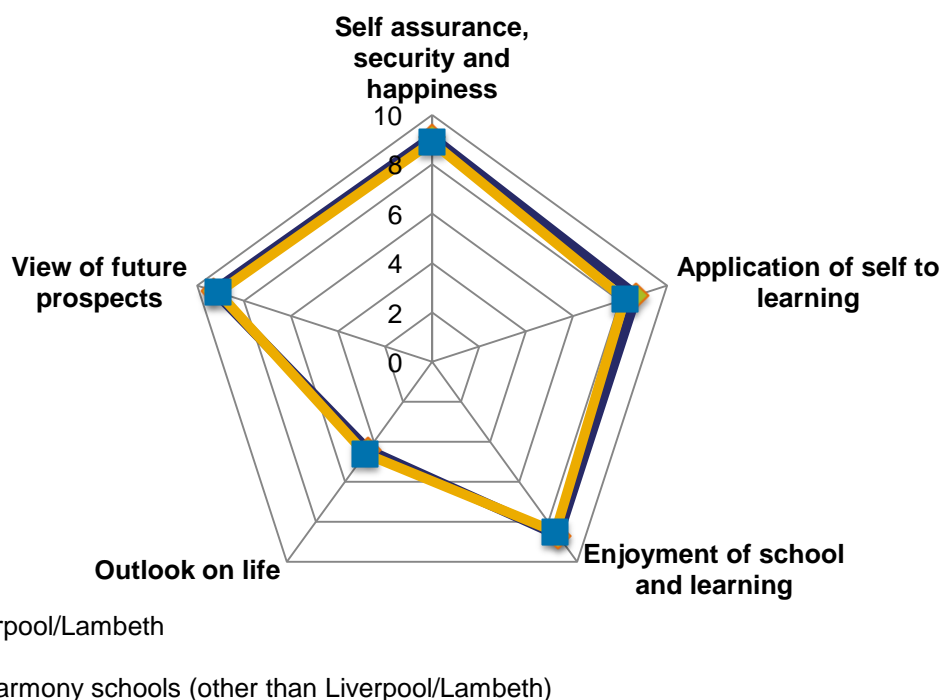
Self assurance, security and happiness

10

8

6

4

2

0

Application of self to learning

Enjoyment of school and learning

Outlook on life

View of future prospects

rpool/Lambeth

armony schools (other than Liverpool/Lambeth)